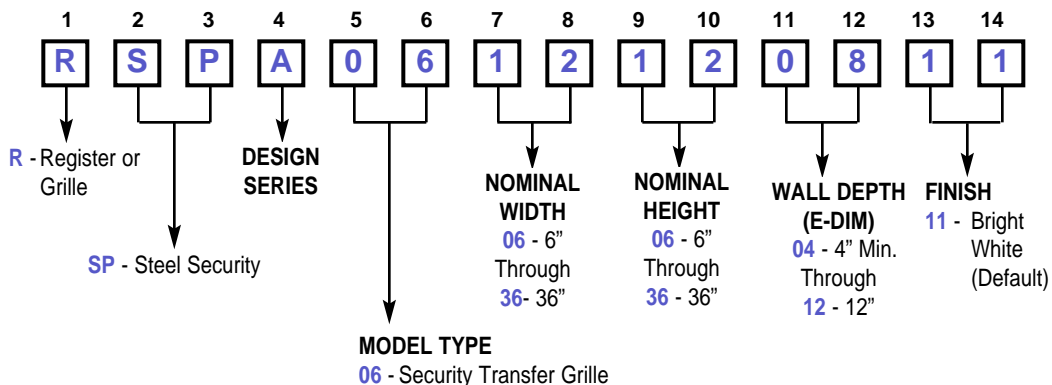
| 1 | 2 | 3 | 4 | 5 | 6 | 7 | 8 | 9 | 10 | 11 | 12 | 13 | 14 |
|---|---|---|---|---|---|---|---|---|---|---|---|---|---|
| R | S | P | A | 0 | 6 | 1 | 2 | 1 | 2 | 0 | 8 | 1 | 1 |

R - Register or Grille

SP - Steel Security

DESIGN SERIES

MODEL TYPE
06 - Security Transfer Grille

NOMINAL WIDTH
06 - 6”
Through
36- 36”

NOMINAL HEIGHT
06 - 6”
Through
36 - 36”

WALL DEPTH (E-DIM)
04 - 4” Min.
Through
12 - 12”

FINISH
11 - Bright White (Default)